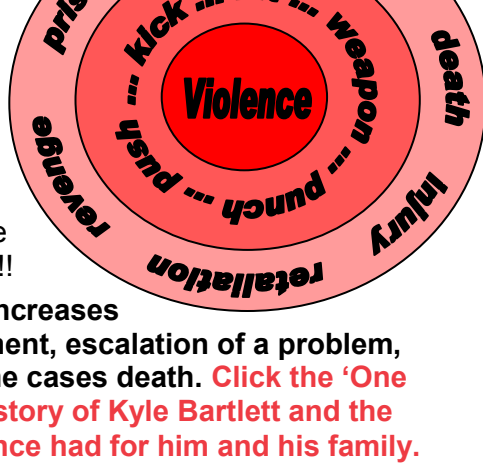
Violence

kick ... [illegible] ... weapon ... punch ... push ...

pris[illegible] death injury retaliation revenge

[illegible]e
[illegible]!!

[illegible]ncreases
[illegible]ment, escalation of a problem,
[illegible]e cases death. Click the 'One
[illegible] story of Kyle Bartlett and the
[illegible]nce had for him and his family.